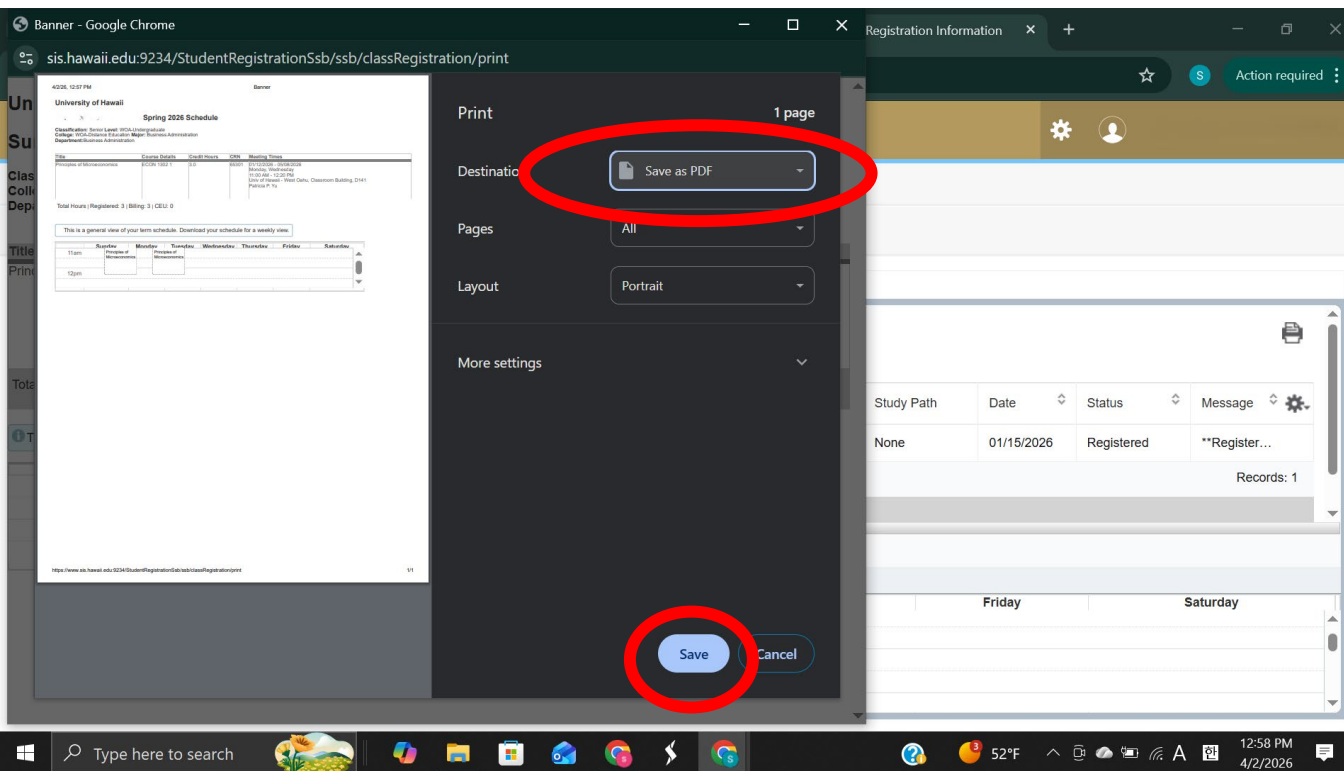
Banner - Google Chrome

sis.hawaii.edu:9234/StudentRegistrationSsb/ssb/classRegistration/print

Registration Information ×

Action required

4/2/26, 12:57 PM Banner

University of Hawaii

Spring 2026 Schedule

Classification: Senior Level: WOA-Undergraduate
College: WOA-Distance Education Major: Business Administration
Department: Business Administration

| Title | Course Details | Credit Hours | CRN | Meeting Times |
|---|---|---|---|---|
| Principles of Microeconomics | ECON 130Z 1 | 3.0 | 60301 | 01/12/2026 - 05/08/2026 Monday, Wednesday 11:00 AM - 12:20 PM Univ of Hawaii - West Oahu, Classroom Building, D141 Patricia P. Yu |

Total Hours | Registered: 3 | Billing: 3 | CEU: 0

This is a general view of your term schedule. Download your schedule for a weekly view.

| | Sunday | Monday | Tuesday | Wednesday | Thursday | Friday | Saturday |
|---|---|---|---|---|---|---|---|
| 11am | | Principles of Microeconomics | | Principles of Microeconomics | | | |
| 12pm | | | | | | | |

https://www.sis.hawaii.edu:9234/StudentRegistrationSsb/ssb/classRegistration/print 1/1

Print 1 page

Destination Save as PDF

Pages All

Layout Portrait

More settings

Save Cancel

Un
Su
Clas
Coll
Dep
Title
Prin
Tota

| Study Path | Date | Status | Message |
|---|---|---|---|
| None | 01/15/2026 | Registered | **Register... |

Records: 1

Friday Saturday

Type here to search

52°F

12:58 PM
4/2/2026